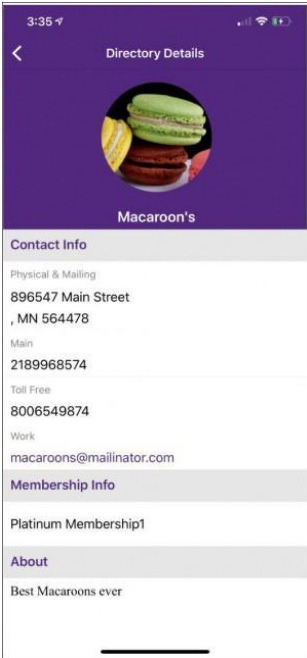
3:35

<

Directory Details

Macaroon's

Contact Info

Physical & Mailing

896547 Main Street
, MN 564478

Main

2189968574

Toll Free

8006549874

Work

macaroons@mailinator.com

Membership Info

Platinum Membership1

About

Best Macaroons ever